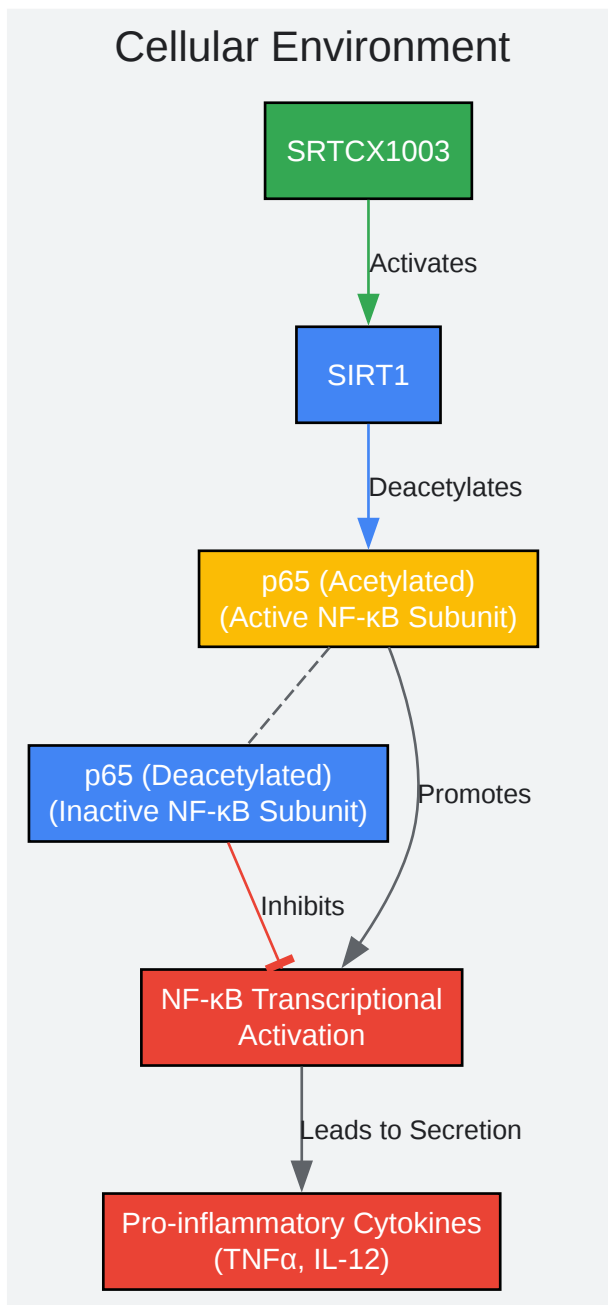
Cellular Environment

SRTCX1003

Activates

SIRT1

Deacetylates

p65 (Acetylated)
(Active NF-κB Subunit)

p65 (Deacetylated)
(Inactive NF-κB Subunit)

Promotes

Inhibits

NF-κB Transcriptional Activation

Leads to Secretion

Pro-inflammatory Cytokines
(TNFα, IL-12)